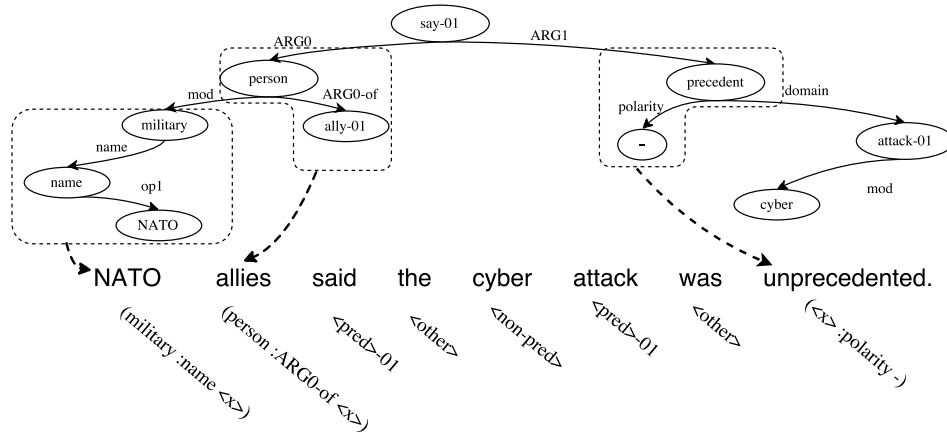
say-01

ARG0

ARG1

person

precedent

mod

ARG0-of

domain

polarity

military

ally-01

-

attack-01

name

name

op1

mod

NATO

cyber

NATO allies said the cyber attack was unprecedented.

(military :name <x>)

(person :ARG0-of <x>)

<pred>-01

<other>

<non-pred>

<pred>-01

<other>

(<x> :polarity -)